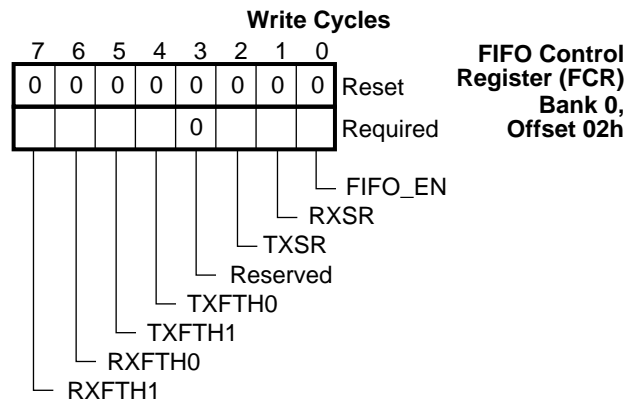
Write Cycles

| 7 | 6 | 5 | 4 | 3 | 2 | 1 | 0 | |
|---|---|---|---|---|---|---|---|---|
| 0 | 0 | 0 | 0 | 0 | 0 | 0 | 0 | Reset |
| | | | | 0 | | | | Required |

FIFO Control Register (FCR) Bank 0, Offset 02h

FIFO_EN
RXSR
TXSR
Reserved
TXFTH0
TXFTH1
RXFTH0
RXFTH1